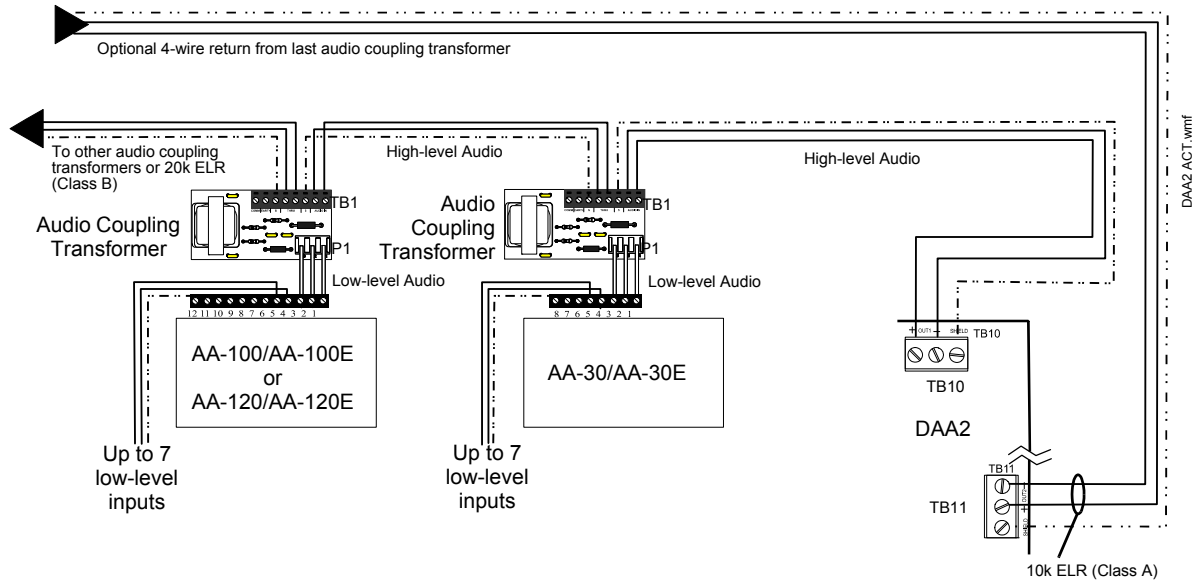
Optional 4-wire return from last audio coupling transformer

To other audio coupling transformers or 20k ELR (Class B)

High-level Audio

High-level Audio

DAA2 ACT.wmf

TB1

Audio Coupling Transformer

P1

Audio Coupling Transformer

TB1

P1

Low-level Audio

Low-level Audio

12 11 10 9 8 7 6 5 4 3 2 1

8 7 6 5 4 3 2 1

AA-100/AA-100E or AA-120/AA-120E

AA-30/AA-30E

+ OUT1 - SHIELD TB10

TB10

DAA2

Up to 7 low-level inputs

Up to 7 low-level inputs

TB11

TB11

10k ELR (Class A)